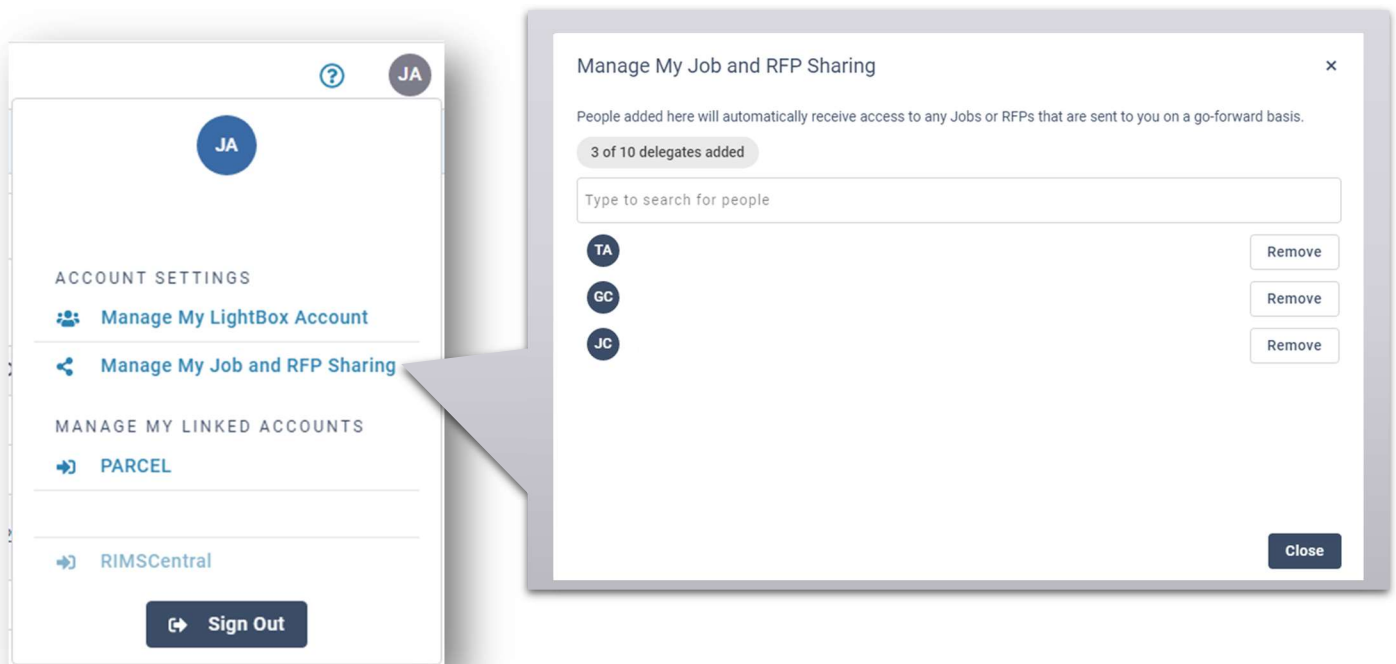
? JA

JA

ACCOUNT SETTINGS

Manage My LightBox Account

Manage My Job and RFP Sharing

MANAGE MY LINKED ACCOUNTS

PARCEL

RIMSCentral

Sign Out

Manage My Job and RFP Sharing ×

People added here will automatically receive access to any Jobs or RFPs that are sent to you on a go-forward basis.

3 of 10 delegates added

Type to search for people

TA Remove

GC Remove

JC Remove

Close